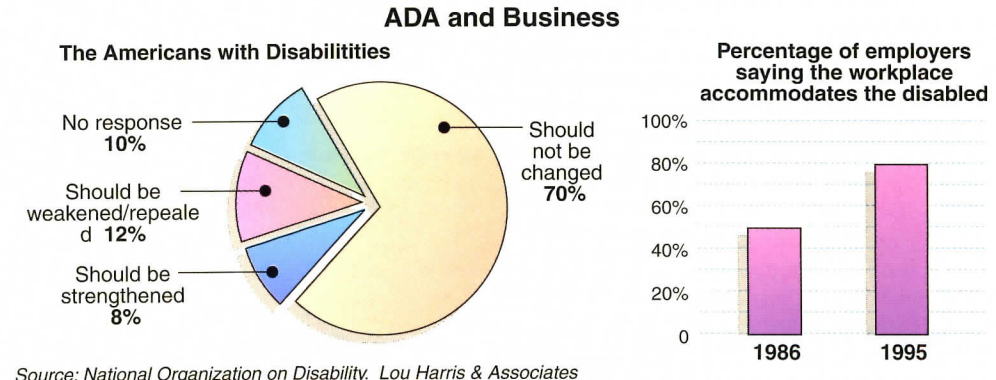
ADA and Business

The Americans with Disabilitities

No response
10%

Should be weakened/repeale d 12%

Should be strengthened
8%

Should not be changed
70%

Percentage of employers saying the workplace accommodates the disabled

100%
80%
60%
40%
20%
0

1986
1995

Source: National Organization on Disability, Lou Harris & Associates